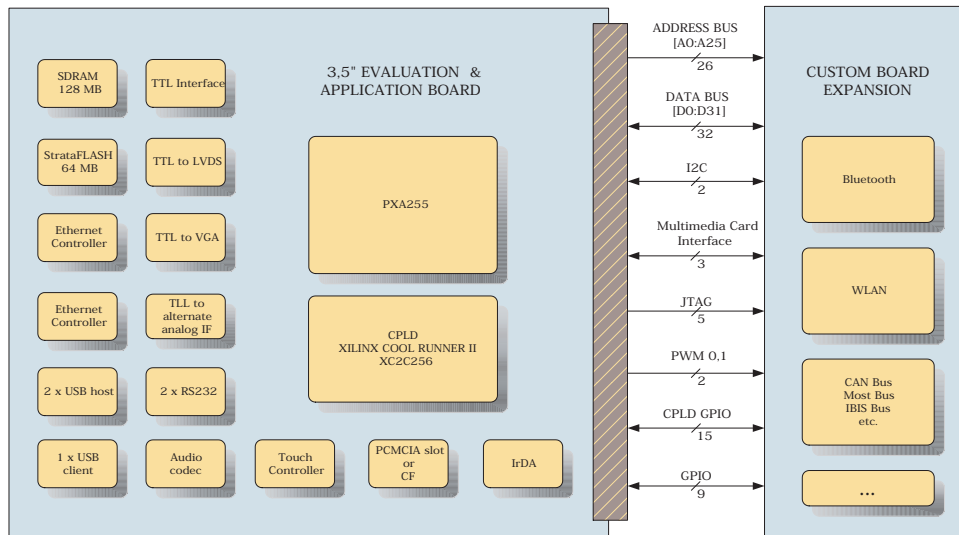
3,5" EVALUATION & APPLICATION BOARD

SDRAM 128 MB

TTL Interface

StrataFLASH 64 MB

TTL to LVDS

Ethernet Controller

TTL to VGA

Ethernet Controller

TLL to alternate analog IF

2 x USB host

2 x RS232

1 x USB client

Audio codec

Touch Controller

PCMCIA slot or CF

IrDA

PXA255

CPLD XILINX COOL RUNNER II XC2C256

ADDRESS BUS [A0:A25]

26

DATA BUS [D0:D31]

32

I2C

2

Multimedia Card Interface

3

JTAG

5

PWM 0,1

2

CPLD GPIO

15

GPIO

9

CUSTOM BOARD EXPANSION

Bluetooth

WLAN

CAN Bus Most Bus IBIS Bus etc.

...